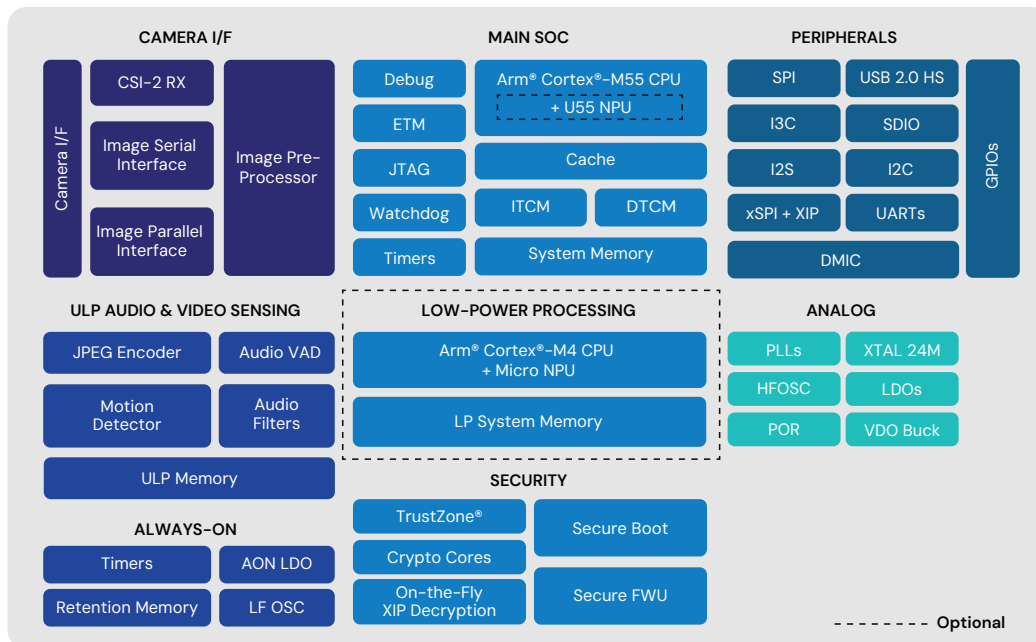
CAMERA I/F

Camera I/F

CSI-2 RX

Image Serial Interface

Image Parallel Interface

Image Pre-Processor

MAIN SOC

Debug

ETM

JTAG

Watchdog

Timers

Arm® Cortex®-M55 CPU

+ U55 NPU

Cache

ITCM

DTCM

System Memory

PERIPHERALS

SPI

USB 2.0 HS

I3C

SDIO

I2S

I2C

xSPI + XIP

UARTs

DMIC

GPIOs

ULP AUDIO & VIDEO SENSING

JPEG Encoder

Audio VAD

Motion Detector

Audio Filters

ULP Memory

LOW-POWER PROCESSING

Arm® Cortex®-M4 CPU + Micro NPU

LP System Memory

ANALOG

PLLs

XTAL 24M

HFOSC

LDOs

POR

VDO Buck

SECURITY

TrustZone®

Crypto Cores

On-the-Fly XIP Decryption

Secure Boot

Secure FWU

ALWAYS-ON

Timers

AON LDO

Retention Memory

LF OSC

Optional